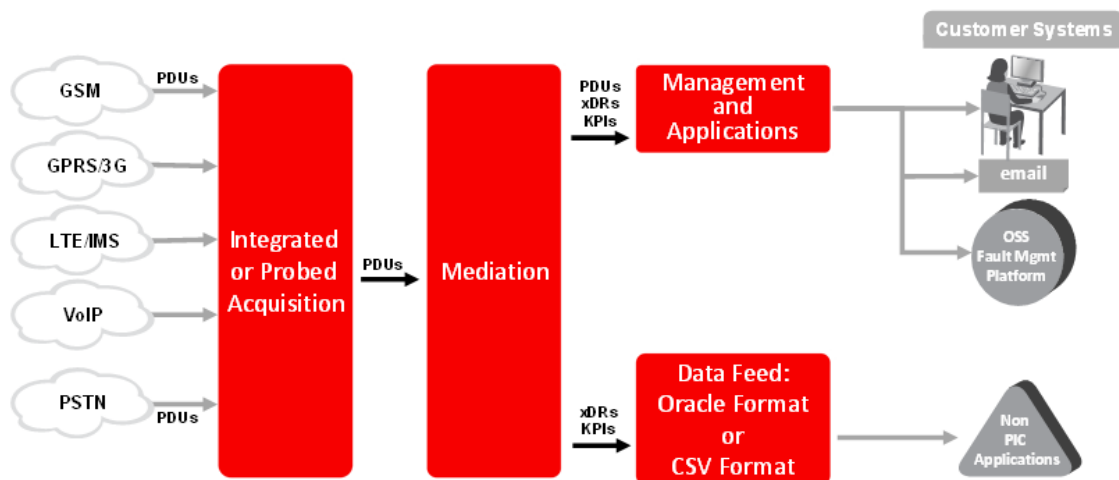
Customer Systems

GSM

PDUs

GPRS/3G

LTE/IMS

VoIP

PSTN

PDUs

Integrated or Probed Acquisition

PDUs

Mediation

PDUs
xDRs
KPIs

Management and Applications

email

OSS
Fault Mgmt
Platform

xDRs
KPIs

Data Feed:
Oracle Format
or
CSV Format

Non
PIC
Applications